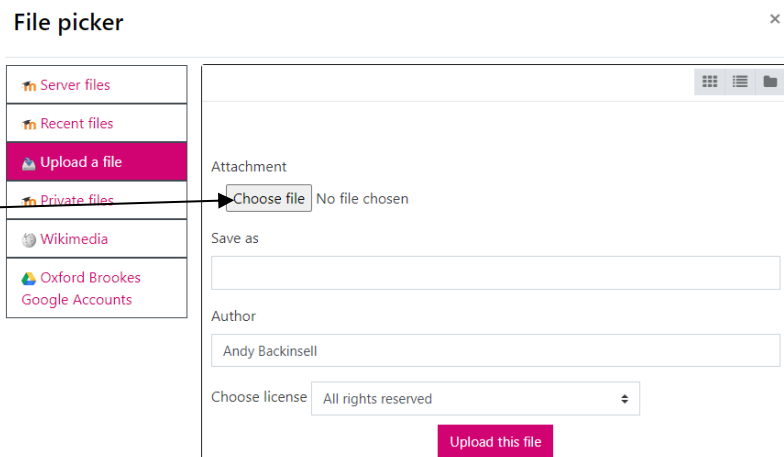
File picker

×

Server files

Recent files

Upload a file

Private files

Wikimedia

Oxford Brookes Google Accounts

Attachment

Choose file No file chosen

Save as

Author

Andy Backinsell

Choose license All rights reserved

Upload this file